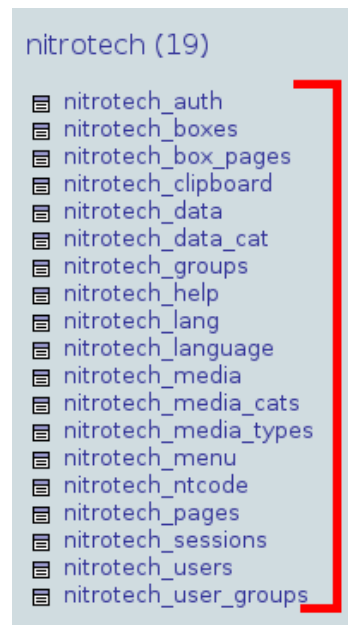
nitrotech (19)

nitrotech_auth
nitrotech_boxes
nitrotech_box_pages
nitrotech_clipboard
nitrotech_data
nitrotech_data_cat
nitrotech_groups
nitrotech_help
nitrotech_lang
nitrotech_language
nitrotech_media
nitrotech_media_cats
nitrotech_media_types
nitrotech_menu
nitrotech_ntcode
nitrotech_pages
nitrotech_sessions
nitrotech_users
nitrotech_user_groups